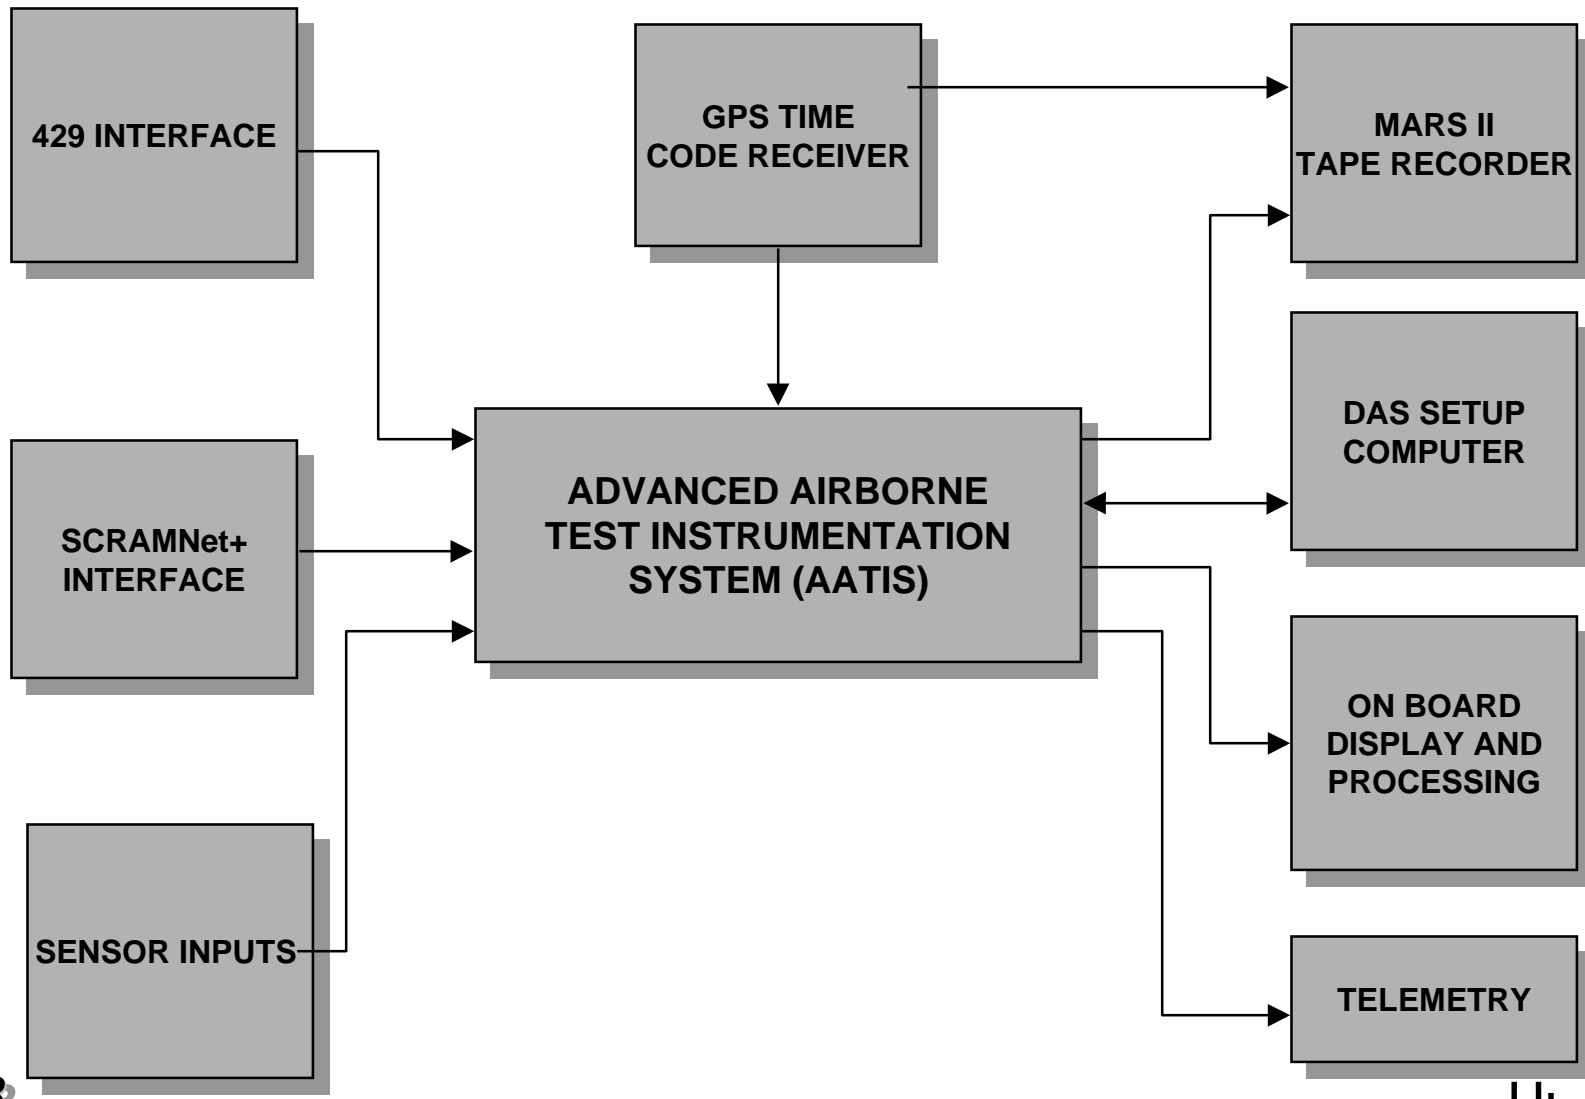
429 INTERFACE

GPS TIME CODE RECEIVER

MARS II TAPE RECORDER

DAS SETUP COMPUTER

SCRAMNet+ INTERFACE

ADVANCED AIRBORNE TEST INSTRUMENTATION SYSTEM (AATIS)

ON BOARD DISPLAY AND PROCESSING

SENSOR INPUTS

TELEMETRY